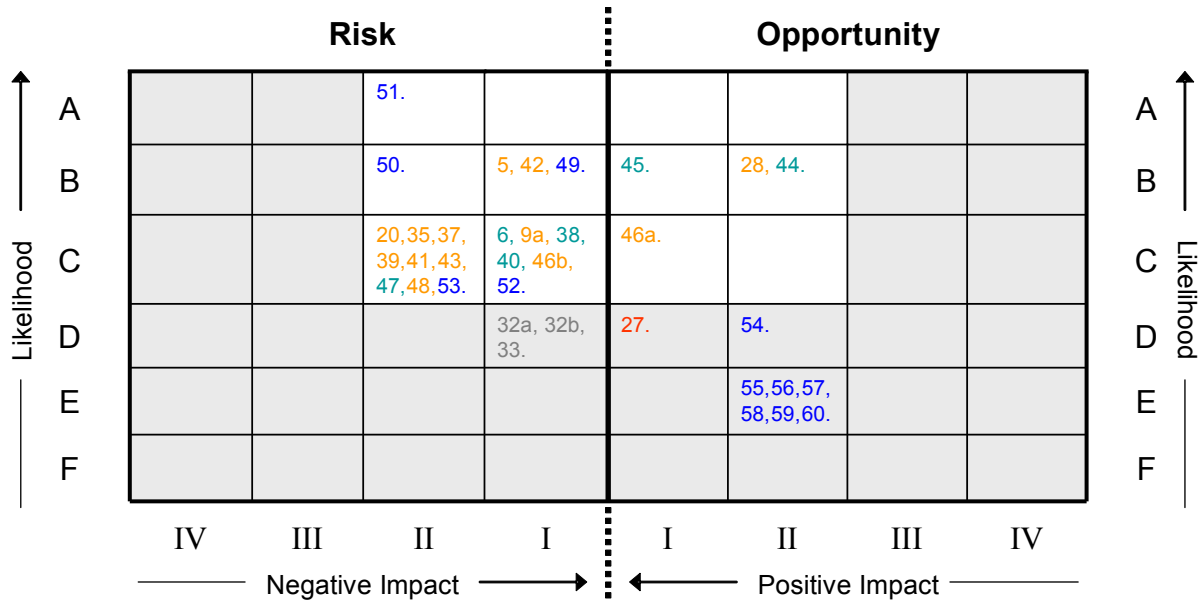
Risk

Opportunity

Likelihood

|  | IV | III | II | I | I | II | III | IV |  |
|---|---|---|---|---|---|---|---|---|---|
| A |  |  | 51. |  |  |  |  |  | A |
| B |  |  | 50. | 5, 42, 49. | 45. | 28, 44. |  |  | B |
| C |  |  | 20,35,37, 39,41,43, 47,48,53. | 6, 9a, 38, 40, 46b, 52. | 46a. |  |  |  | C |
| D |  |  |  | 32a, 32b, 33. | 27. | 54. |  |  | D |
| E |  |  |  |  |  | 55,56,57, 58,59,60. |  |  | E |
| F |  |  |  |  |  |  |  |  | F |

Likelihood

IV III II I I II III IV

Negative Impact

Positive Impact